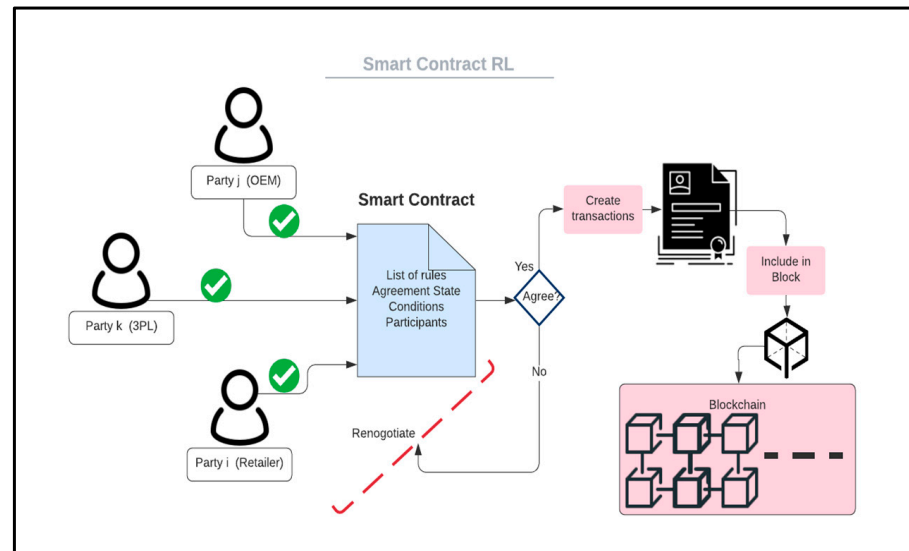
Smart Contract RL

Party j (OEM)

Party k (3PL)

Party i (Retailer)

Smart Contract

List of rules
Agreement State
Conditions
Participants

Yes

Agree?

No

Renogotiate

Create transactions

Include in Block

Blockchain